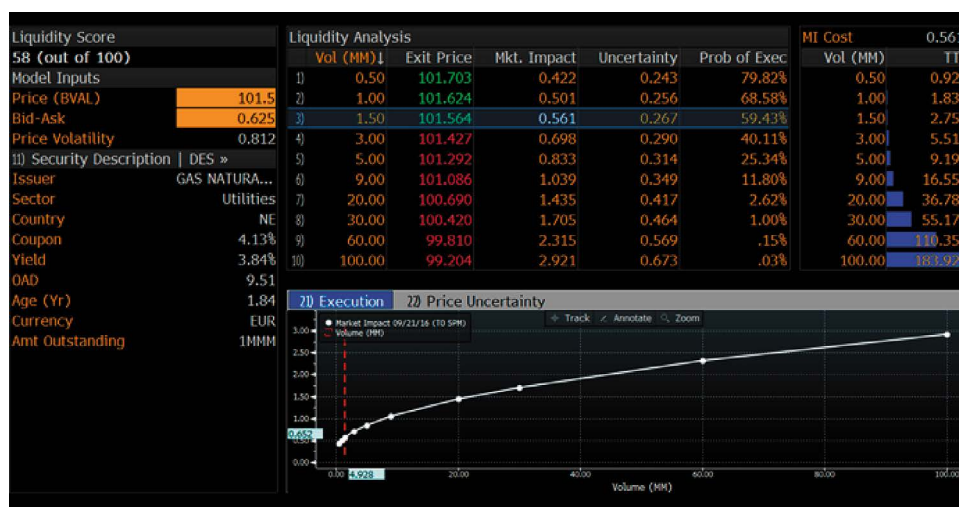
Liquidity Score
58 (out of 100)
Model Inputs

| | |
|---|---|
| Price (BVAL) | 101.5 |
| Bid-Ask | 0.625 |
| Price Volatility | 0.812 |

11) Security Description | DES »

| | |
|---|---|
| Issuer | GAS NATURA... |
| Sector | Utilities |
| Country | NE |
| Coupon | 4.13% |
| Yield | 3.84% |
| OAD | 9.51 |
| Age (Yr) | 1.84 |
| Currency | EUR |
| Amt Outstanding | 1MMM |

Liquidity Analysis

| | Vol (MM)↓ | Exit Price | Mkt. Impact | Uncertainty | Prob of Exec |
|---|---|---|---|---|---|
| 1) | 0.50 | 101.703 | 0.422 | 0.243 | 79.82% |
| 2) | 1.00 | 101.624 | 0.501 | 0.256 | 68.58% |
| 3) | 1.50 | 101.564 | 0.561 | 0.267 | 59.43% |
| 4) | 3.00 | 101.427 | 0.698 | 0.290 | 40.11% |
| 5) | 5.00 | 101.292 | 0.833 | 0.314 | 25.34% |
| 6) | 9.00 | 101.086 | 1.039 | 0.349 | 11.80% |
| 7) | 20.00 | 100.690 | 1.435 | 0.417 | 2.62% |
| 8) | 30.00 | 100.420 | 1.705 | 0.464 | 1.00% |
| 9) | 60.00 | 99.810 | 2.315 | 0.569 | .15% |
| 10) | 100.00 | 99.204 | 2.921 | 0.673 | .03% |

MI Cost 0.56

| Vol (MM) | TT |
|---|---|
| 0.50 | 0.92 |
| 1.00 | 1.83 |
| 1.50 | 2.75 |
| 3.00 | 5.51 |
| 5.00 | 9.19 |
| 9.00 | 16.55 |
| 20.00 | 36.78 |
| 30.00 | 55.17 |
| 60.00 | 110.35 |
| 100.00 | 183.92 |

21) Execution 22) Price Uncertainty
Track Annotate Zoom
Market Impact 09/21/16 (T0 5PM)
Volume (MM)
3.00
2.50
2.00
1.50
1.00
0.652
0.50
0.00
0.00 4.928 20.00 40.00 60.00 80.00 100.00
Volume (MM)